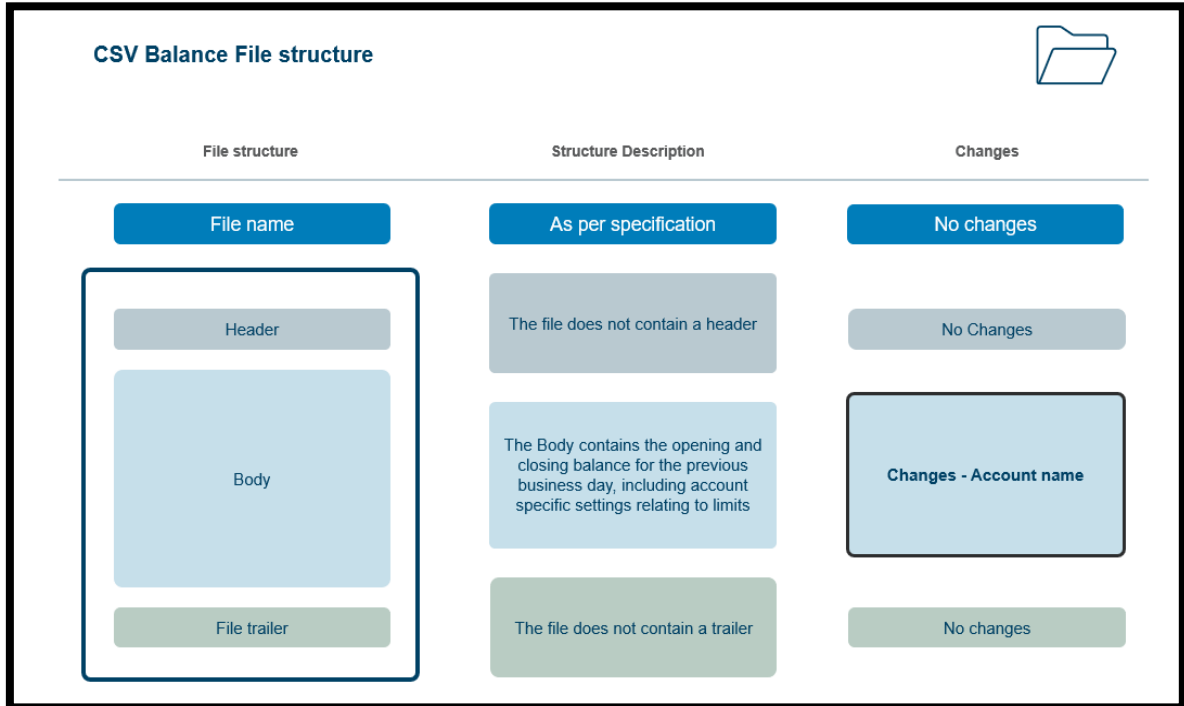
CSV Balance File structure

File structure

Structure Description

Changes

File name

As per specification

No changes

Header

The file does not contain a header

No Changes

Body

The Body contains the opening and closing balance for the previous business day, including account specific settings relating to limits

Changes - Account name

File trailer

The file does not contain a trailer

No changes